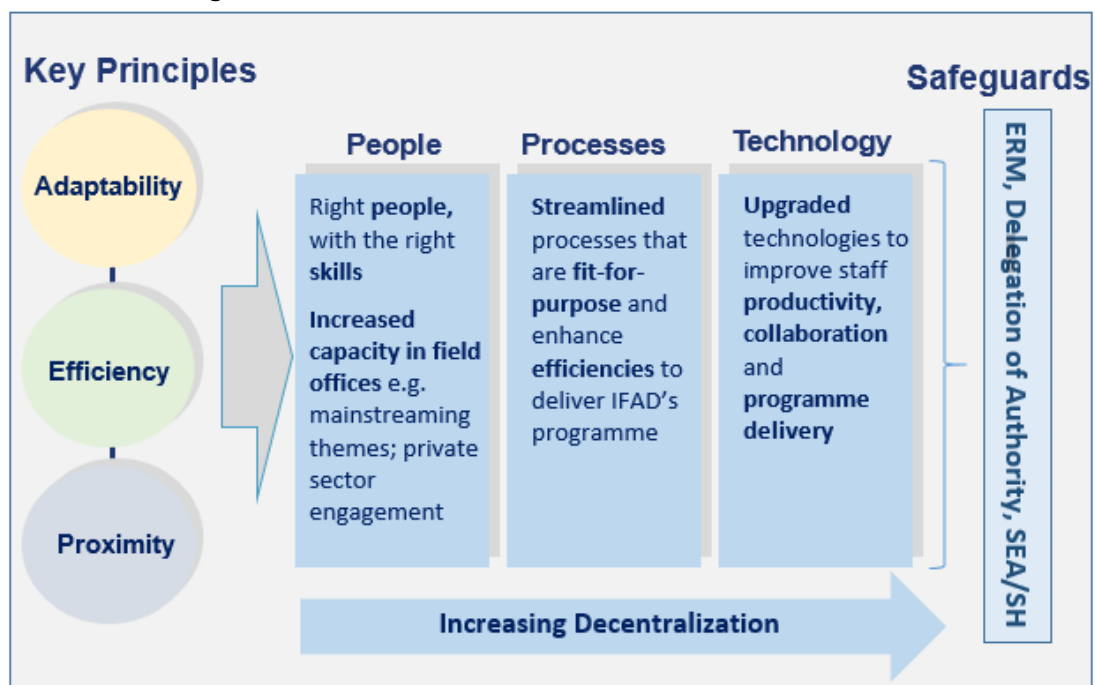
Key Principles

Adaptability

Efficiency

Proximity

People

Right people, with the right skills

Increased capacity in field offices e.g. mainstreaming themes; private sector engagement

Processes

Streamlined processes that are fit-for-purpose and enhance efficiencies to deliver IFAD's programme

Technology

Upgraded technologies to improve staff productivity, collaboration and programme delivery

Safeguards

ERM, Delegation of Authority, SEA/SH

Increasing Decentralization